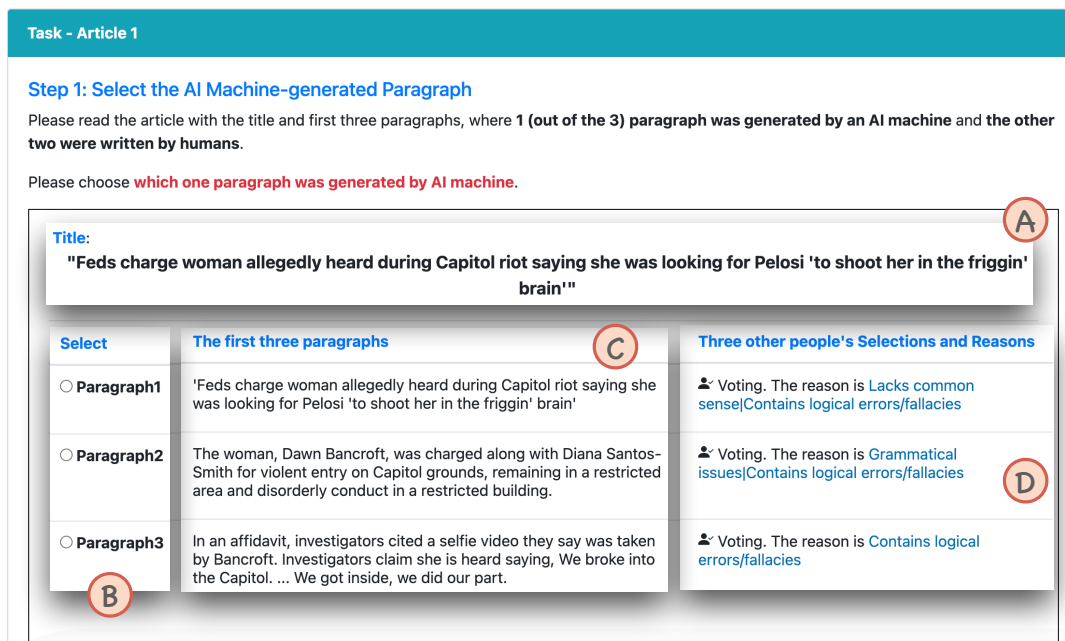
Task - Article 1

Step 1: Select the AI Machine-generated Paragraph

Please read the article with the title and first three paragraphs, where **1 (out of the 3) paragraph was generated by an AI machine** and **the other two were written by humans**.

Please choose **which one paragraph was generated by AI machine**.

A

Title:

"Feds charge woman allegedly heard during Capitol riot saying she was looking for Pelosi 'to shoot her in the friggin' brain'"

| Select | The first three paragraphs | Three other people's Selections and Reasons |
|---|---|---|
| ○ Paragraph1 | 'Feds charge woman allegedly heard during Capitol riot saying she was looking for Pelosi 'to shoot her in the friggin' brain' | Voting. The reason is Lacks common sense\|Contains logical errors/fallacies |
| ○ Paragraph2 | The woman, Dawn Bancroft, was charged along with Diana Santos-Smith for violent entry on Capitol grounds, remaining in a restricted area and disorderly conduct in a restricted building. | Voting. The reason is Grammatical issues\|Contains logical errors/fallacies |
| ○ Paragraph3 | In an affidavit, investigators cited a selfie video they say was taken by Bancroft. Investigators claim she is heard saying, We broke into the Capitol. ... We got inside, we did our part. | Voting. The reason is Contains logical errors/fallacies |

B

C

D